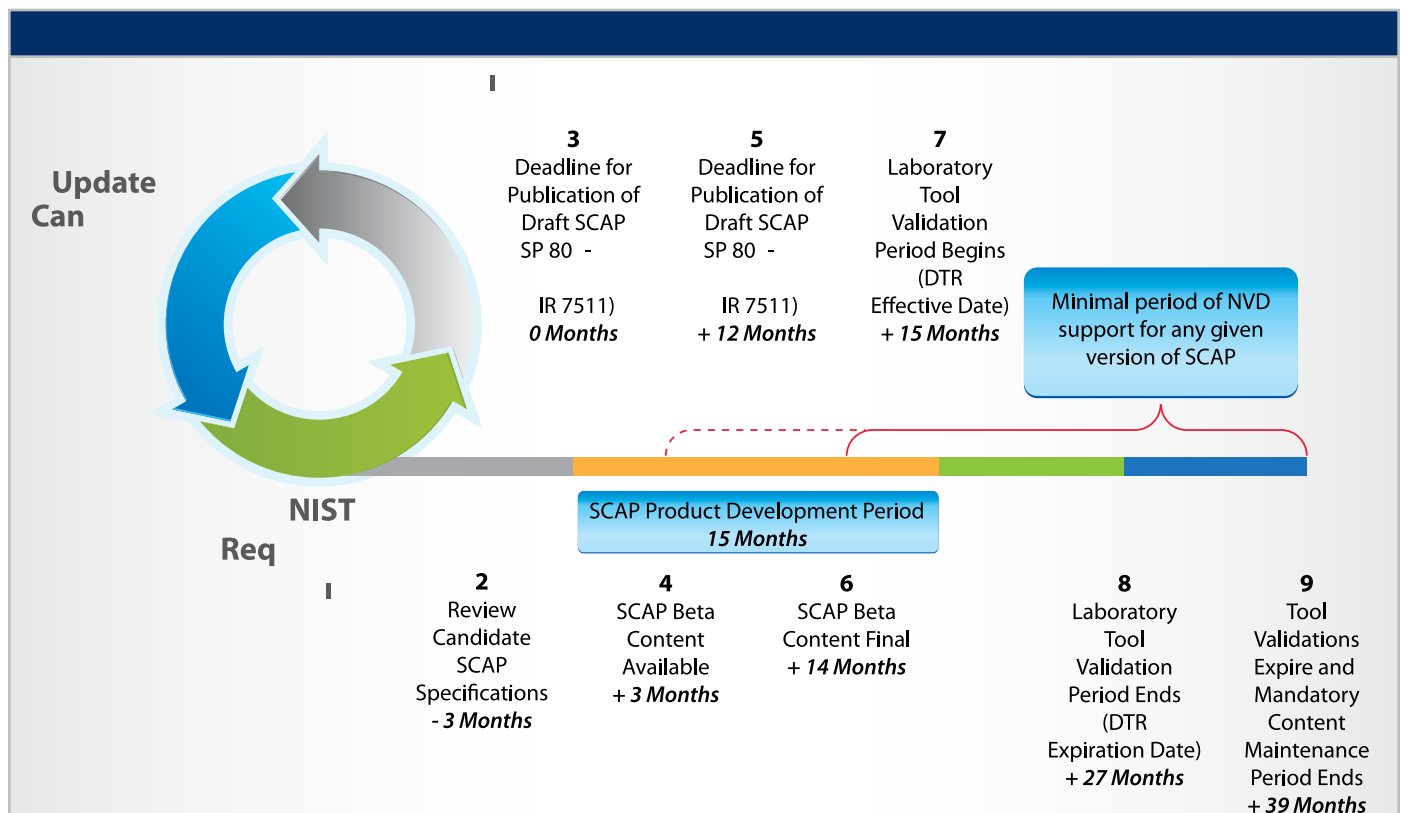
Update Can

NIST Req

3
Deadline for Publication of Draft SCAP SP 80 -

IR 7511)
*0 Months*

5
Deadline for Publication of Draft SCAP SP 80 -

IR 7511)
*+ 12 Months*

7
Laboratory Tool Validation Period Begins (DTR Effective Date)
*+ 15 Months*

Minimal period of NVD support for any given version of SCAP

SCAP Product Development Period
*15 Months*

2
Review Candidate SCAP Specifications
*- 3 Months*

4
SCAP Beta Content Available
*+ 3 Months*

6
SCAP Beta Content Final
*+ 14 Months*

8
Laboratory Tool Validation Period Ends (DTR Expiration Date)
*+ 27 Months*

9
Tool Validations Expire and Mandatory Content Maintenance Period Ends
*+ 39 Months*